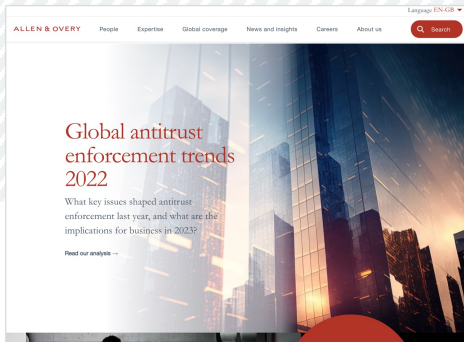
Language EN-GB

ALLEN & OVERY

People

Expertise

Global coverage

News and insights

Careers

About us

Search

Global antitrust enforcement trends 2022

What key issues shaped antitrust enforcement last year, and what are the implications for business in 2023?

Read our analysis →